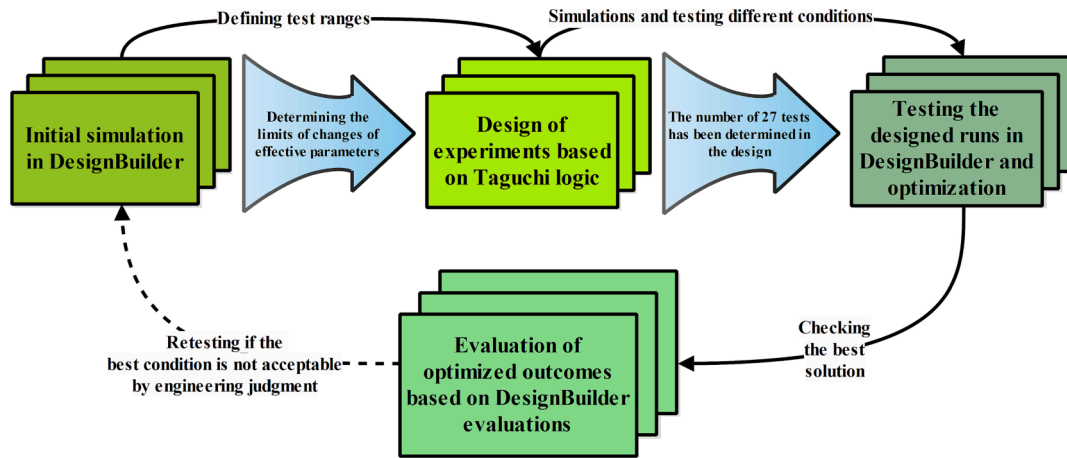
Defining test ranges

Simulations and testing different conditions

Initial simulation in DesignBuilder

Determining the limits of changes of effective parameters

Design of experiments based on Taguchi logic

The number of 27 tests has been determined in the design

Testing the designed runs in DesignBuilder and optimization

Checking the best solution

Evaluation of optimized outcomes based on DesignBuilder evaluations

Retesting if the best condition is not acceptable by engineering judgment